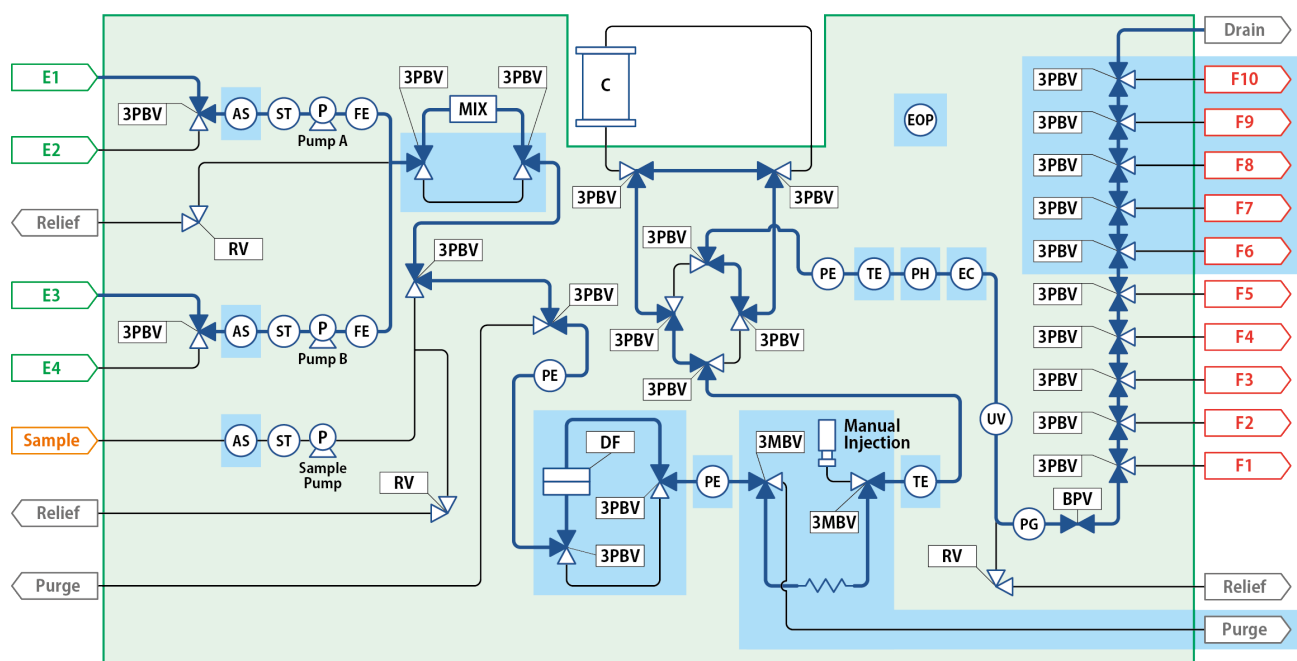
E1
3PBV
AS
ST
P
FE
Pump A
E2
Relief
RV
E3
3PBV
AS
ST
P
FE
Pump B
E4
Sample
AS
ST
P
Sample Pump
RV
Relief
Purge
3PBV
3PBV
MIX
3PBV
3PBV
PE
C
3PBV
3PBV
3PBV
3PBV
3PBV
3PBV
PE
TE
PH
EC
EOP
DF
3PBV
3PBV
PE
3MBV
Manual Injection
3MBV
TE
UV
RV
PG
BPV
Drain
3PBV
F10
3PBV
F9
3PBV
F8
3PBV
F7
3PBV
F6
3PBV
F5
3PBV
F4
3PBV
F3
3PBV
F2
3PBV
F1
Relief
Purge